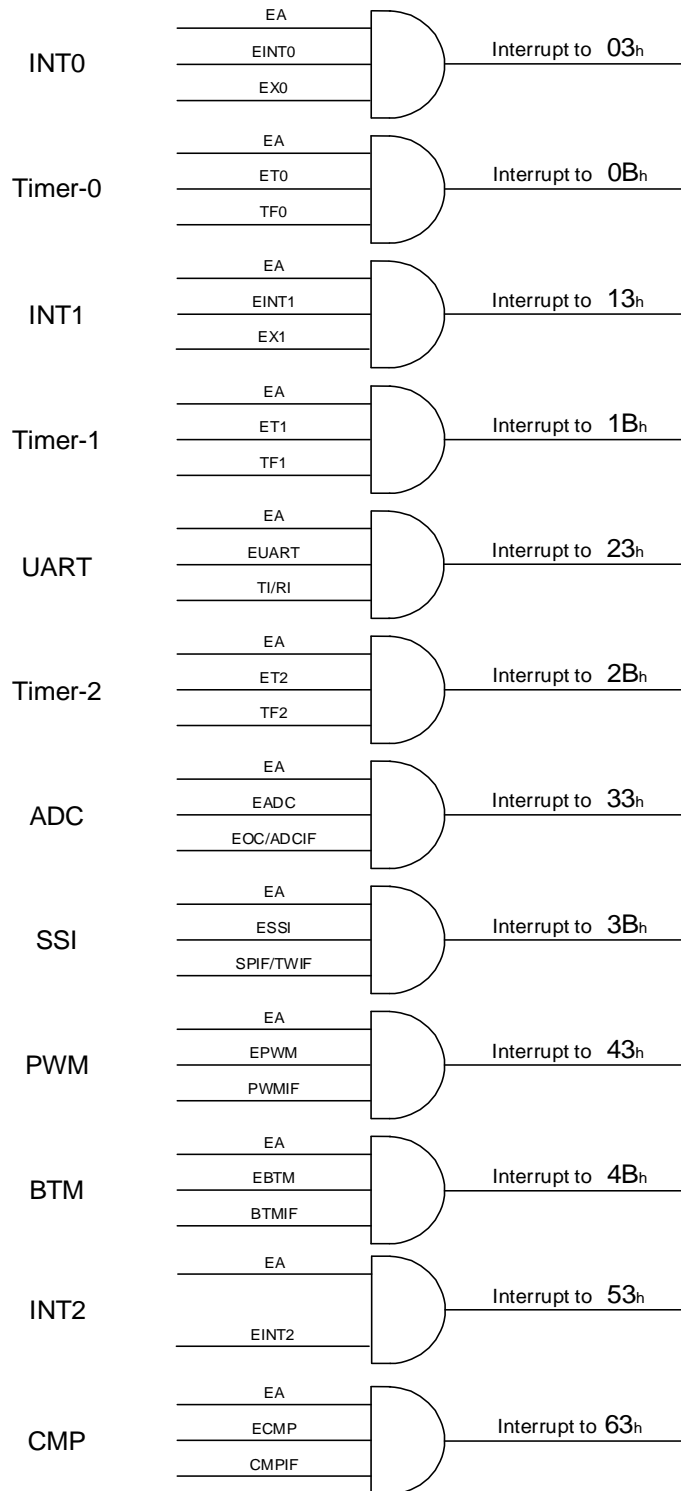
INT0
EA
EINT0
EX0
Interrupt to $03_h$

Timer-0
EA
ET0
TF0
Interrupt to $0B_h$

INT1
EA
EINT1
EX1
Interrupt to $13_h$

Timer-1
EA
ET1
TF1
Interrupt to $1B_h$

UART
EA
EUART
TI/RI
Interrupt to $23_h$

Timer-2
EA
ET2
TF2
Interrupt to $2B_h$

ADC
EA
EADC
EOC/ADCIF
Interrupt to $33_h$

SSI
EA
ESSI
SPIF/TWIF
Interrupt to $3B_h$

PWM
EA
EPWM
PWMIF
Interrupt to $43_h$

BTM
EA
EBTM
BTMIF
Interrupt to $4B_h$

INT2
EA
EINT2
Interrupt to $53_h$

CMP
EA
ECMP
CMPIF
Interrupt to $63_h$